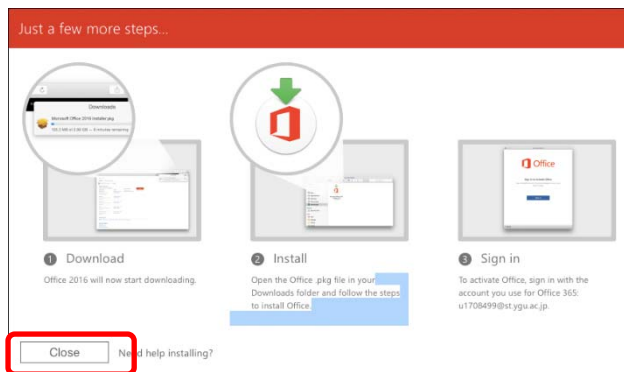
Just a few more steps...

Downloads

Microsoft Office 2016 Installer.pkg

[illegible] — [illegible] minutes remaining

Office

1 Download

Office 2016 will now start downloading.

2 Install

Open the Office .pkg file in your Downloads folder and follow the steps to install Office.

3 Sign in

To activate Office, sign in with the account you use for Office 365: u1708499@st.ygu.ac.jp.

Close

Need help installing?